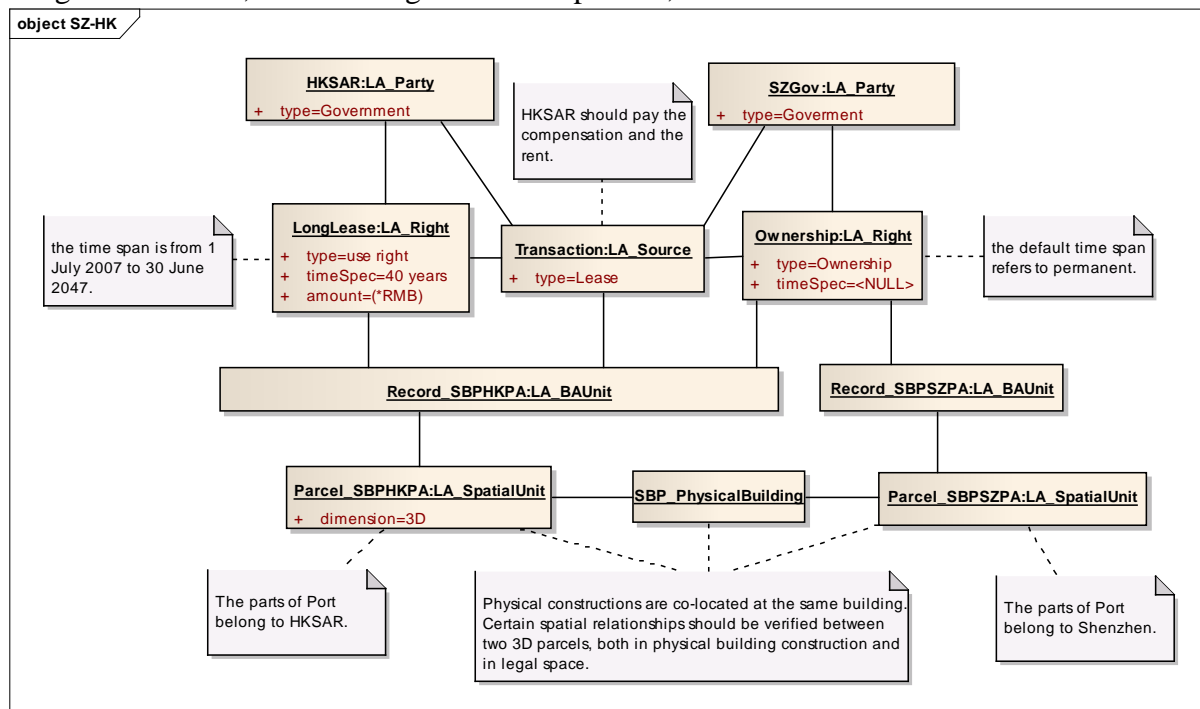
object SZ-HK

HKSAR:LA_Party
+ type=Government

HKSAR should pay the compensation and the rent.

SZGov:LA_Party
+ type=Goverment

the time span is from 1 July 2007 to 30 June 2047.

LongLease:LA_Right
+ type=use right
+ timeSpec=40 years
+ amount=(*RMB)

Transaction:LA_Source
+ type=Lease

Ownership:LA_Right
+ type=Ownership
+ timeSpec=<NULL>

the default time span refers to permanent.

Record_SBPHKPA:LA_BAUnit

Record_SBPSZPA:LA_BAUnit

Parcel_SBPHKPA:LA_SpatialUnit
+ dimension=3D

SBP_PhysicalBuilding

Parcel_SBPSZPA:LA_SpatialUnit

The parts of Port belong to HKSAR.

Physical constructions are co-located at the same building. Certain spatial relationships should be verified between two 3D parcels, both in physical building construction and in legal space.

The parts of Port belong to Shenzhen.